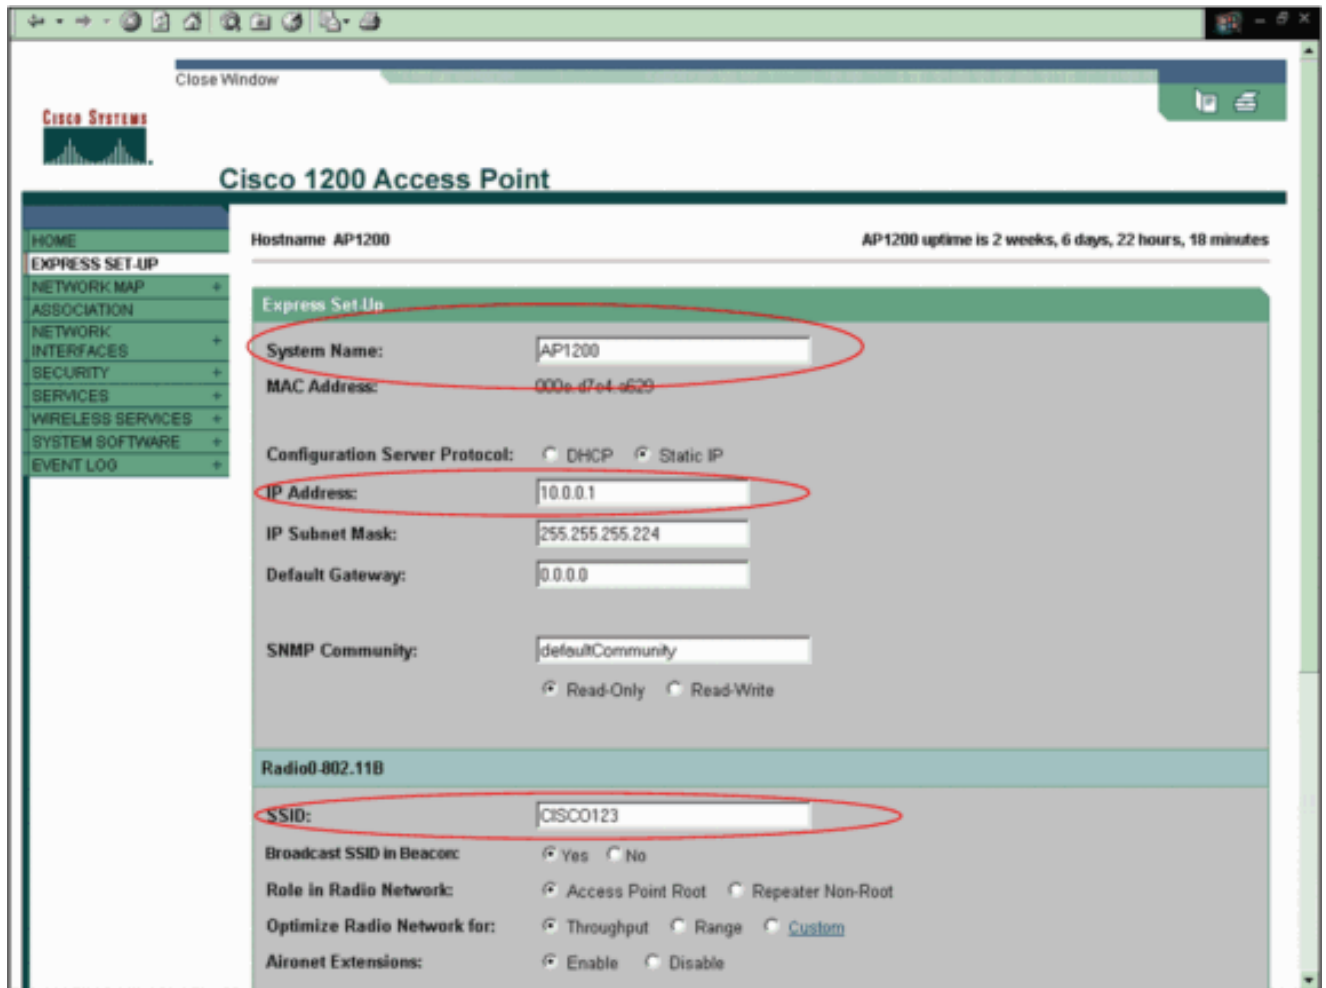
Close Window

Cisco Systems

Cisco 1200 Access Point

HOME
EXPRESS SET-UP
NETWORK MAP +
ASSOCIATION
NETWORK INTERFACES +
SECURITY +
SERVICES +
WIRELESS SERVICES +
SYSTEM SOFTWARE +
EVENT LOG +

Hostname AP1200

AP1200 uptime is 2 weeks, 6 days, 22 hours, 18 minutes

Express Set-Up

System Name: AP1200

MAC Address: 000e.d7e4.a629

Configuration Server Protocol: DHCP Static IP

IP Address: 10.0.0.1

IP Subnet Mask: 255.255.255.224

Default Gateway: 0.0.0.0

SNMP Community: defaultCommunity

Read-Only Read-Write

Radio0-802.11B

SSID: CISCO123

Broadcast SSID in Beacon: Yes No

Role in Radio Network: Access Point Root Repeater Non-Root

Optimize Radio Network for: Throughput Range Custom

Aironet Extensions: Enable Disable